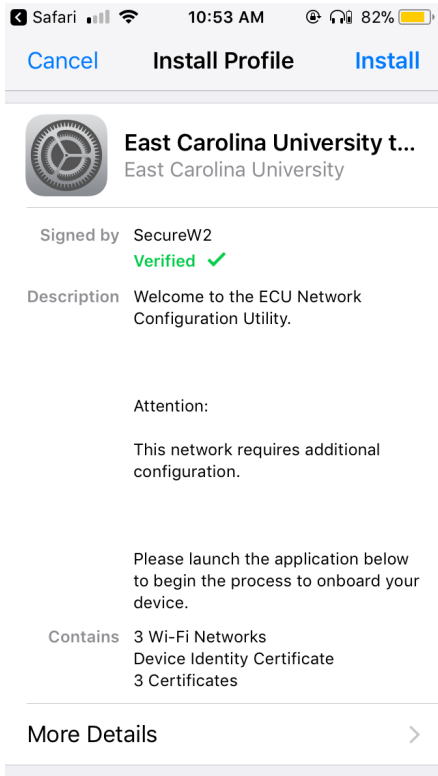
Safari 10:53 AM 82%

Cancel Install Profile Install

East Carolina University t...
East Carolina University

Signed by SecureW2
Verified ✓

Description Welcome to the ECU Network Configuration Utility.

Attention:

This network requires additional configuration.

Please launch the application below to begin the process to onboard your device.

Contains 3 Wi-Fi Networks
Device Identity Certificate
3 Certificates

More Details